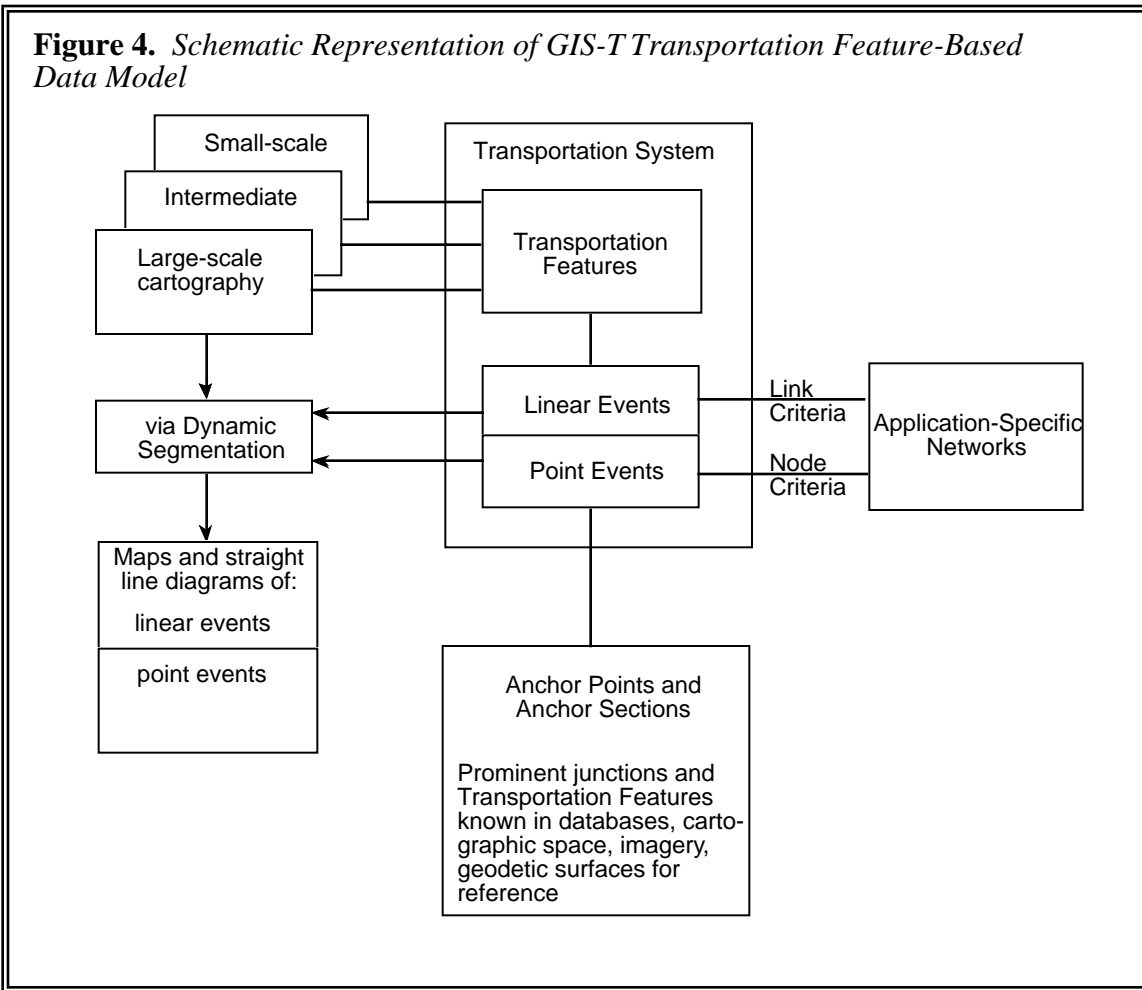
**Figure 4.** *Schematic Representation of GIS-T Transportation Feature-Based Data Model*

Small-scale

Intermediate

Large-scale cartography

Transportation System

Transportation Features

via Dynamic Segmentation

Linear Events

Point Events

Link Criteria

Node Criteria

Application-Specific Networks

Maps and straight line diagrams of:

linear events

point events

Anchor Points and Anchor Sections

Prominent junctions and Transportation Features known in databases, cartographic space, imagery, geodetic surfaces for reference